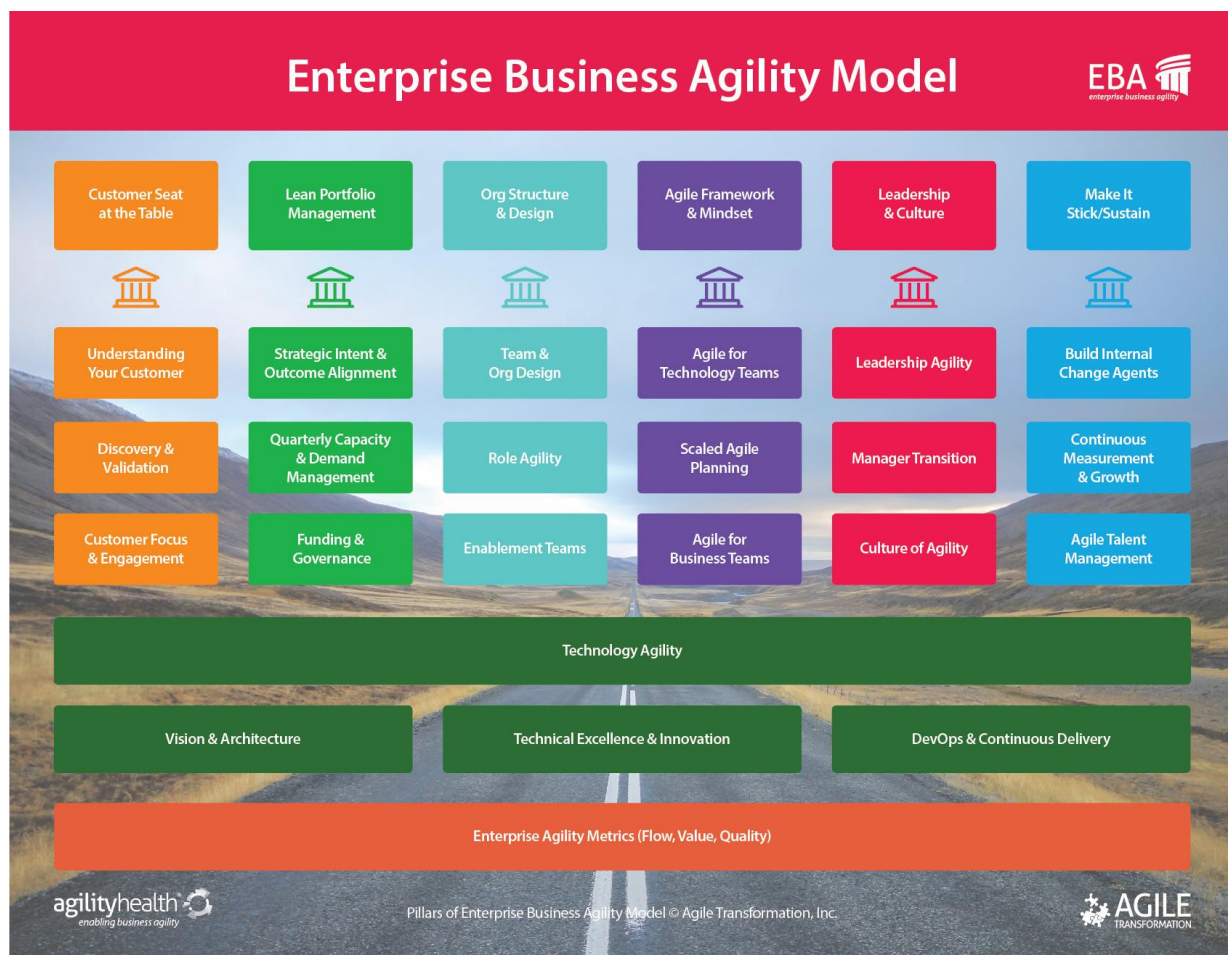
Enterprise Business Agility Model

EBA
enterprise business agility

Customer Seat at the Table

Lean Portfolio Management

Org Structure & Design

Agile Framework & Mindset

Leadership & Culture

Make It Stick/Sustain

Understanding Your Customer

Strategic Intent & Outcome Alignment

Team & Org Design

Agile for Technology Teams

Leadership Agility

Build Internal Change Agents

Discovery & Validation

Quarterly Capacity & Demand Management

Role Agility

Scaled Agile Planning

Manager Transition

Continuous Measurement & Growth

Customer Focus & Engagement

Funding & Governance

Enablement Teams

Agile for Business Teams

Culture of Agility

Agile Talent Management

Technology Agility

Vision & Architecture

Technical Excellence & Innovation

DevOps & Continuous Delivery

Enterprise Agility Metrics (Flow, Value, Quality)

agilityhealth
enabling business agility

Pillars of Enterprise Business Agility Model © Agile Transformation, Inc.

AGILE
TRANSFORMATION